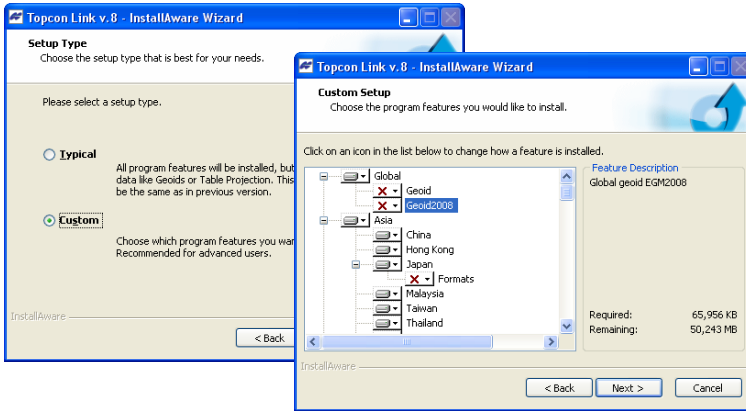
Topcon Link v.8 - InstallAware Wizard

Setup Type
Choose the setup type that is best for your needs.

Please select a setup type.

Typical
All program features will be installed, but data like Geoids or Table Projection. This be the same as in previous version.

Custom
Choose which program features you war Recommended for advanced users.

InstallAware

< Back

Topcon Link v.8 - InstallAware Wizard

Custom Setup
Choose the program features you would like to install.

Click on an icon in the list below to change how a feature is installed.

Global
Geoid
Geoid2008
Asia
China
Hong Kong
Japan
Formats
Malaysia
Taiwan
Thailand

Feature Description
Global geoid EGM2008

Required: 65,956 KB
Remaining: 50,243 MB

InstallAware

< Back Next > Cancel